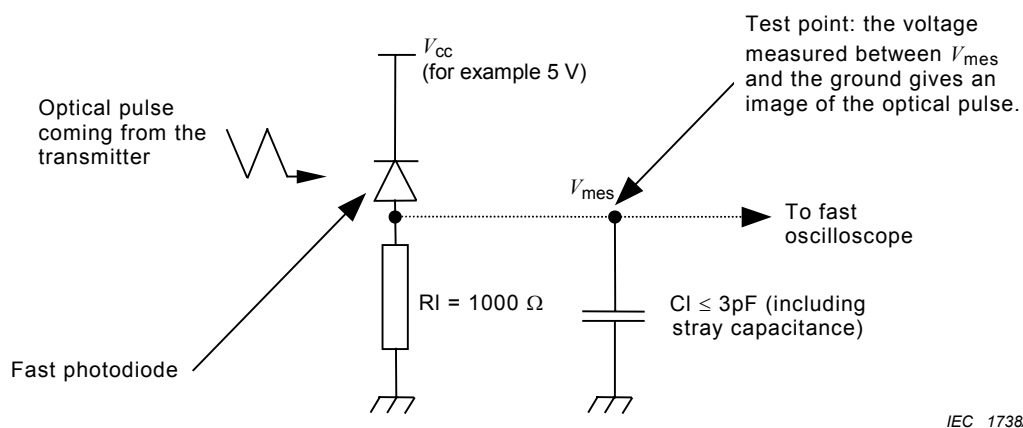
Test point: the voltage measured between $V_{\text{mes}}$ and the ground gives an image of the optical pulse.

$V_{\text{cc}}$ (for example 5 V)

Optical pulse coming from the transmitter

$V_{\text{mes}}$

To fast oscilloscope

Rl = 1000 Ω

Cl ≤ 3pF (including stray capacitance)

Fast photodiode

IEC 1738